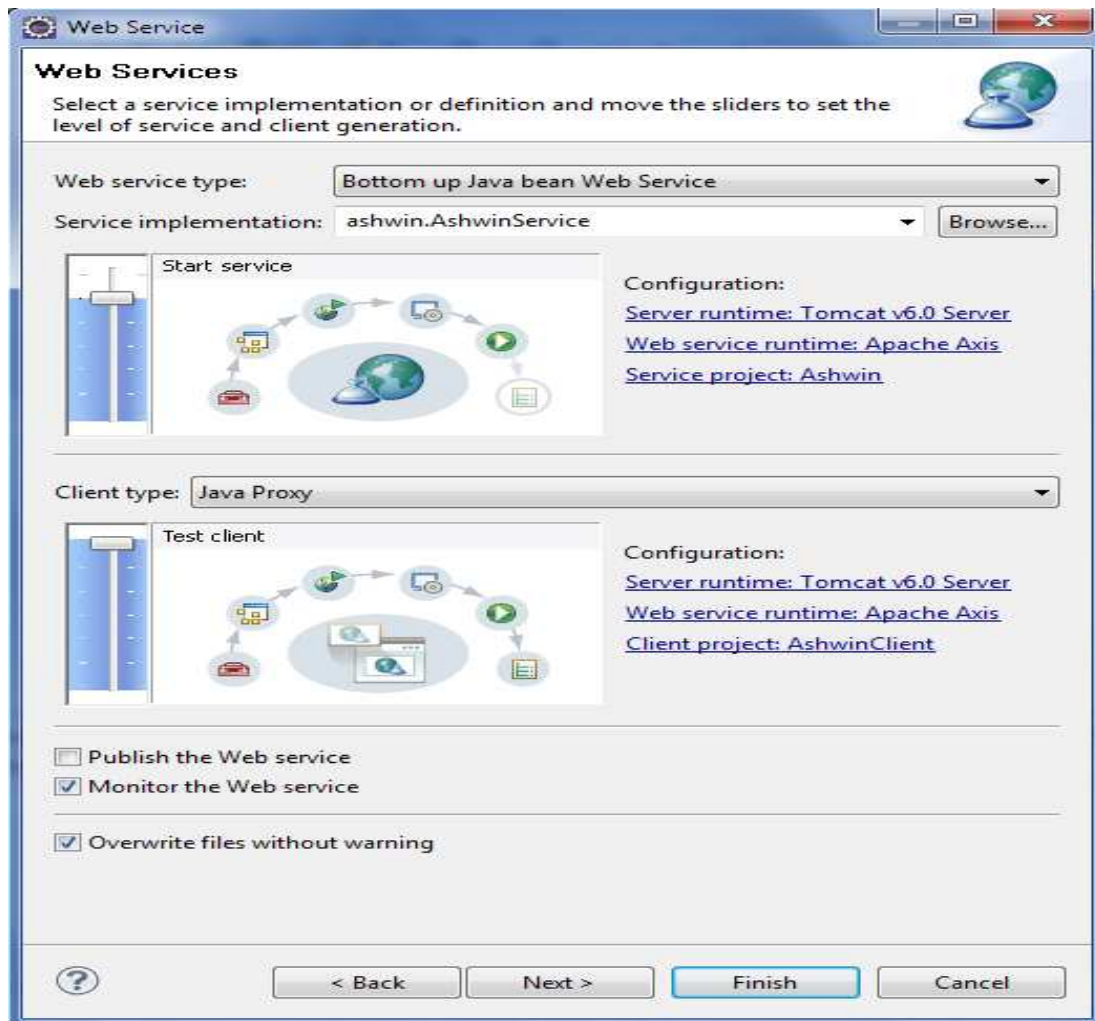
Web Service

Web Services

Select a service implementation or definition and move the sliders to set the level of service and client generation.

Web service type: Bottom up Java bean Web Service

Service implementation: ashwin.AshwinService Browse...

Start service

Configuration:
Server runtime: Tomcat v6.0 Server
Web service runtime: Apache Axis
Service project: Ashwin

Client type: Java Proxy

Test client

Configuration:
Server runtime: Tomcat v6.0 Server
Web service runtime: Apache Axis
Client project: AshwinClient

Publish the Web service
Monitor the Web service

Overwrite files without warning

?

< Back Next > Finish Cancel